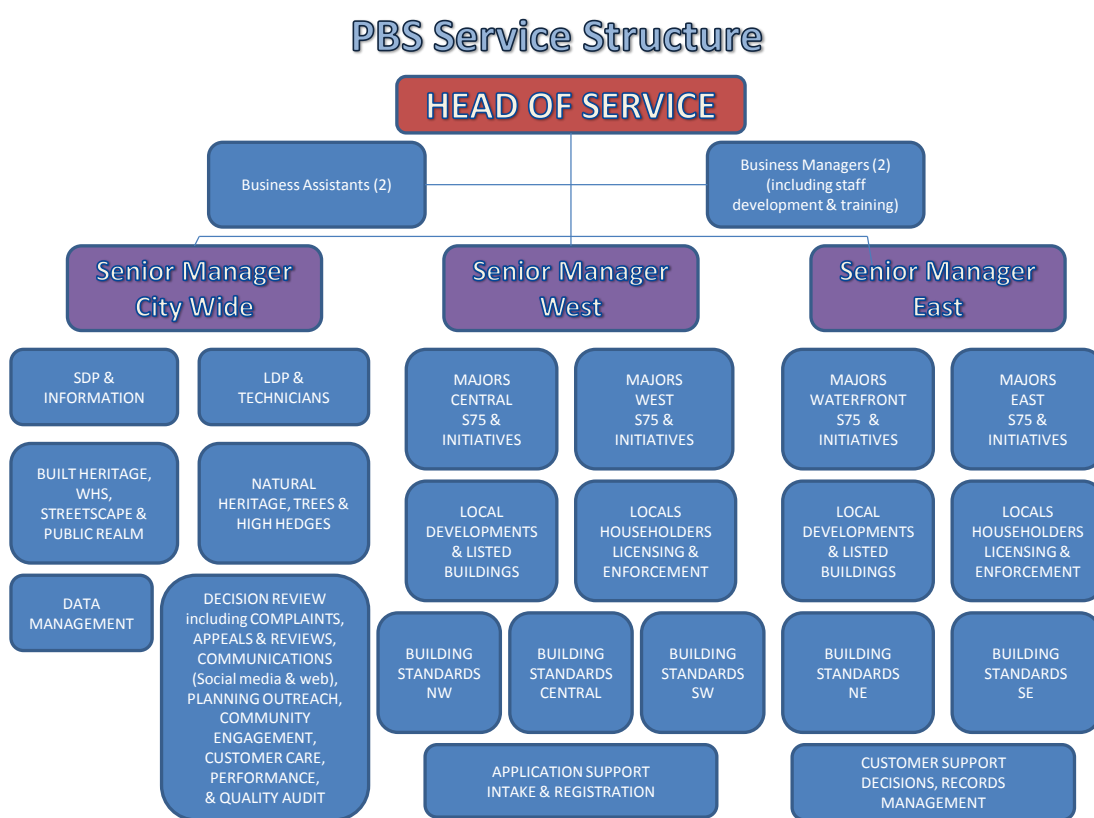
PBS Service Structure

HEAD OF SERVICE

Business Assistants (2)

Business Managers (2) (including staff development & training)

Senior Manager City Wide

Senior Manager West

Senior Manager East

SDP & INFORMATION

LDP & TECHNICIANS

BUILT HERITAGE, WHS, STREETSCAPE & PUBLIC REALM

NATURAL HERITAGE, TREES & HIGH HEDGES

DATA MANAGEMENT

DECISION REVIEW including COMPLAINTS, APPEALS & REVIEWS, COMMUNICATIONS (Social media & web), PLANNING OUTREACH, COMMUNITY ENGAGEMENT, CUSTOMER CARE, PERFORMANCE, & QUALITY AUDIT

MAJORS CENTRAL S75 & INITIATIVES

MAJORS WEST S75 & INITIATIVES

LOCAL DEVELOPMENTS & LISTED BUILDINGS

LOCALS HOUSEHOLDERS LICENSING & ENFORCEMENT

BUILDING STANDARDS NW

BUILDING STANDARDS CENTRAL

BUILDING STANDARDS SW

APPLICATION SUPPORT INTAKE & REGISTRATION

MAJORS WATERFRONT S75 & INITIATIVES

MAJORS EAST S75 & INITIATIVES

LOCAL DEVELOPMENTS & LISTED BUILDINGS

LOCALS HOUSEHOLDERS LICENSING & ENFORCEMENT

BUILDING STANDARDS NE

BUILDING STANDARDS SE

CUSTOMER SUPPORT DECISIONS, RECORDS MANAGEMENT